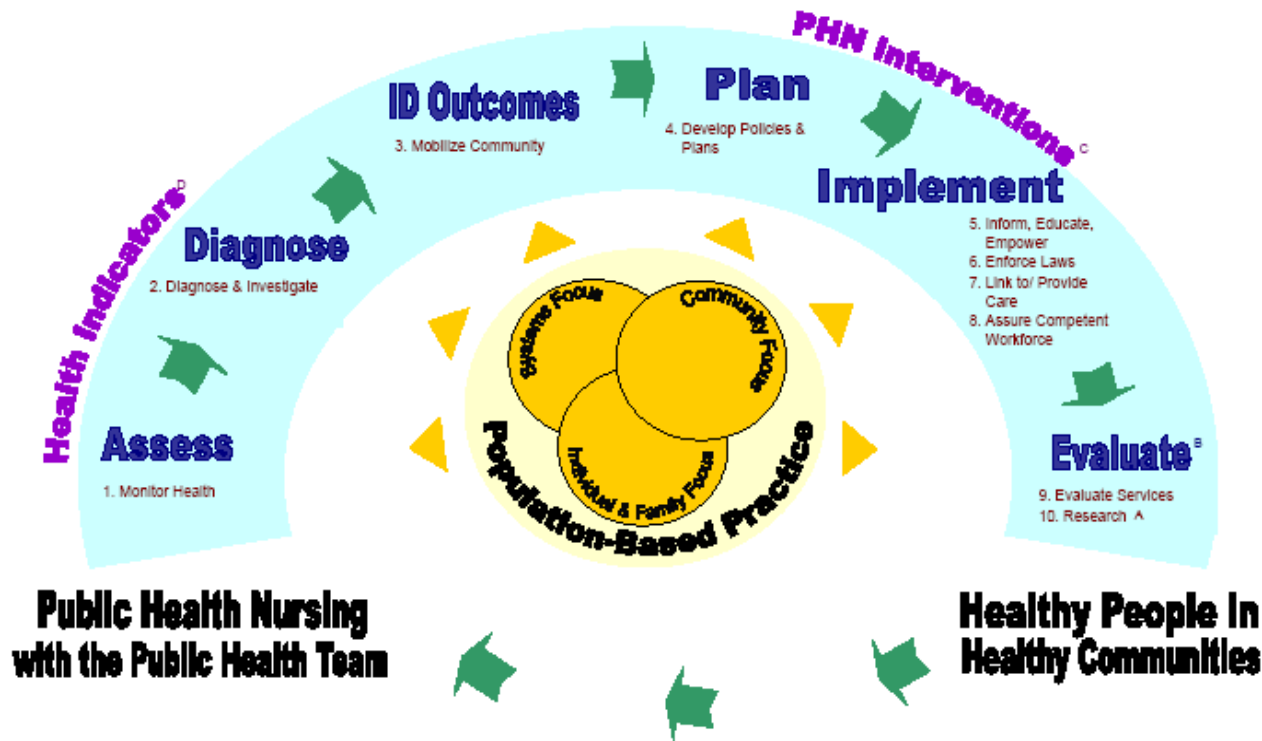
Health Indicators D

Assess
1. Monitor Health

Diagnose
2. Diagnose & Investigate

ID Outcomes
3. Mobilize Community

Plan
4. Develop Policies & Plans

PHN Interventions C

Implement
5. Inform, Educate, Empower
6. Enforce Laws
7. Link to/ Provide Care
8. Assure Competent Workforce

Evaluate B
9. Evaluate Services
10. Research A

Systems Focus
Community Focus
Individual & Family Focus
Population-Based Practice

Public Health Nursing with the Public Health Team

Healthy People In Healthy Communities